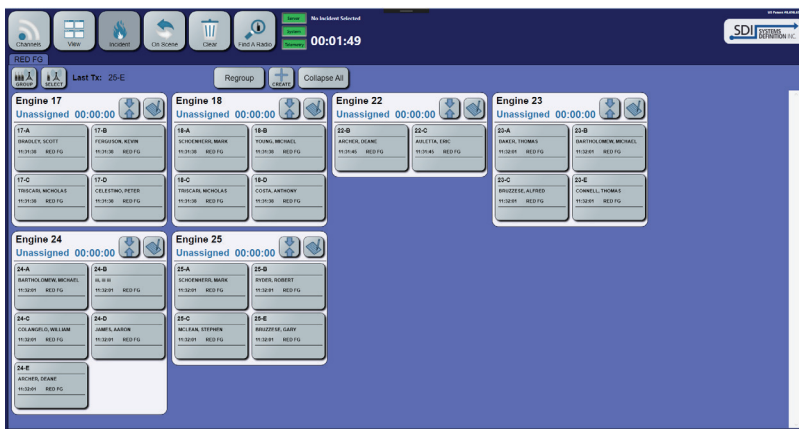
Channels View Incident On Scene Clear Find A Radio

Server System Telemetry

No Incident Selected

00:01:49

SDI SYSTEMS DEFINITION INC.

RED FG

GROUP SELECT Last Tx: 25-E

Regroup CREATE Collapse All

Engine 17
Unassigned 00:00:00

17-A
BRADLEY, SCOTT
11:31:30 RED FG

17-B
FERGUSON, KEVIN
11:31:30 RED FG

17-C
TRISCARI, NICHOLAS
11:31:30 RED FG

17-D
CELESTINO, PETER
11:31:30 RED FG

Engine 18
Unassigned 00:00:00

18-A
SCHOENHERR, MARK
11:31:30 RED FG

18-B
YOUNG, MICHAEL
11:31:30 RED FG

18-C
TRISCARI, NICHOLAS
11:31:30 RED FG

18-D
COSTA, ANTHONY
11:31:30 RED FG

Engine 22
Unassigned 00:00:00

22-B
ARCHER, DEANE
11:31:45 RED FG

22-C
AULETTA, ERIC
11:31:45 RED FG

Engine 23
Unassigned 00:00:00

23-A
BAKER, THOMAS
11:32:01 RED FG

23-B
BARTHOLOMEW, MICHAEL
11:32:01 RED FG

23-C
BRUZZESE, ALFRED
11:32:01 RED FG

23-E
CONNELL, THOMAS
11:32:01 RED FG

Engine 24
Unassigned 00:00:00

24-A
BARTHOLOMEW, MICHAEL
11:32:01 RED FG

24-B
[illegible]
11:32:01 RED FG

24-C
COLANGELO, WILLIAM
11:32:01 RED FG

24-D
JAMES, AARON
11:32:01 RED FG

24-E
ARCHER, DEANE
11:32:01 RED FG

Engine 25
Unassigned 00:00:00

25-A
SCHOENHERR, MARK
11:32:01 RED FG

25-B
RYDER, ROBERT
11:32:01 RED FG

25-C
MCLEAN, STEPHEN
11:32:01 RED FG

25-E
BRUZZESE, GARY
11:32:01 RED FG